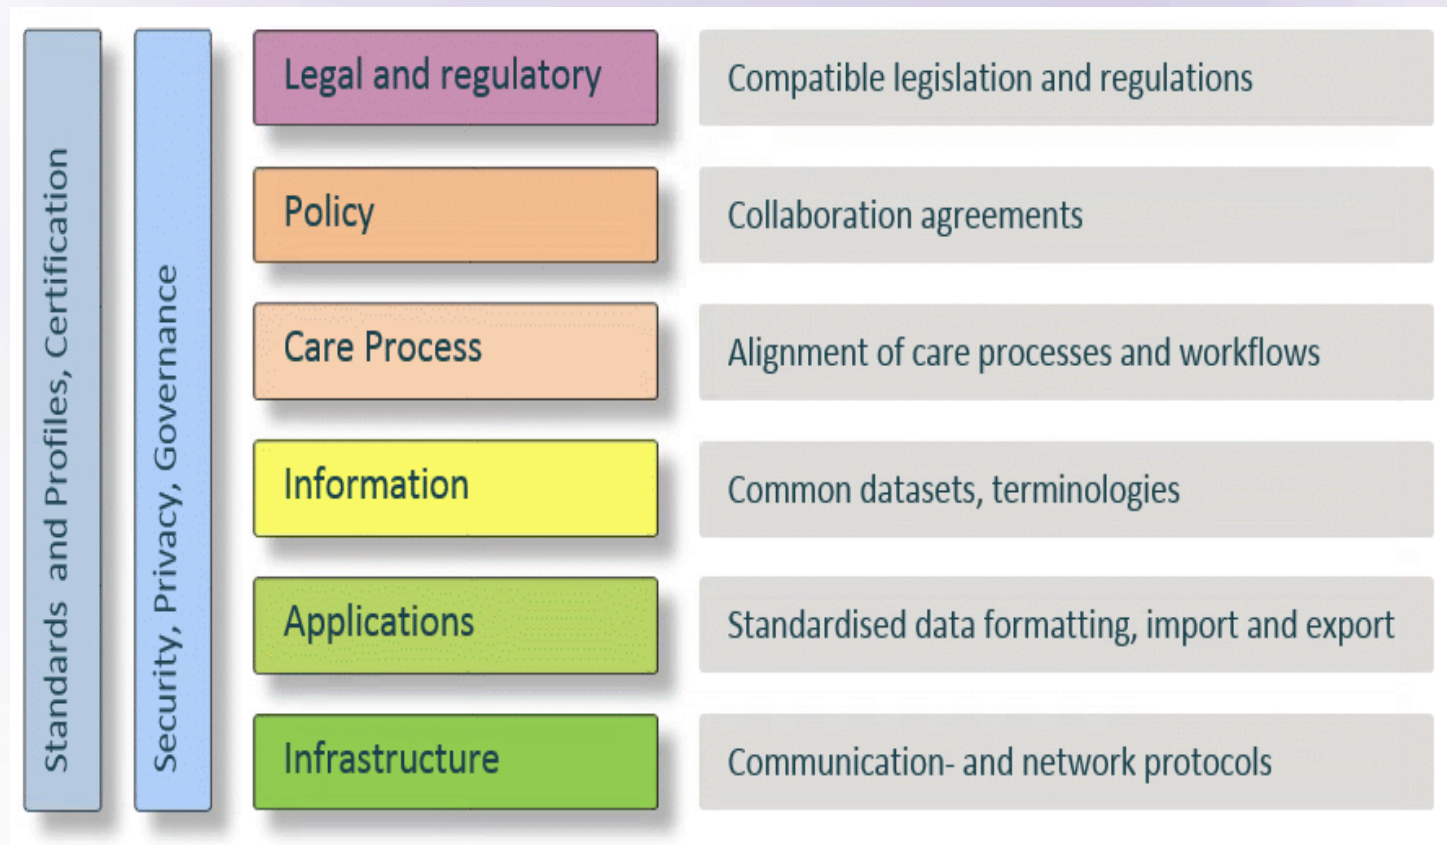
Standards and Profiles, Certification

Security, Privacy, Governance

Legal and regulatory

Compatible legislation and regulations

Policy

Collaboration agreements

Care Process

Alignment of care processes and workflows

Information

Common datasets, terminologies

Applications

Standardised data formatting, import and export

Infrastructure

Communication- and network protocols